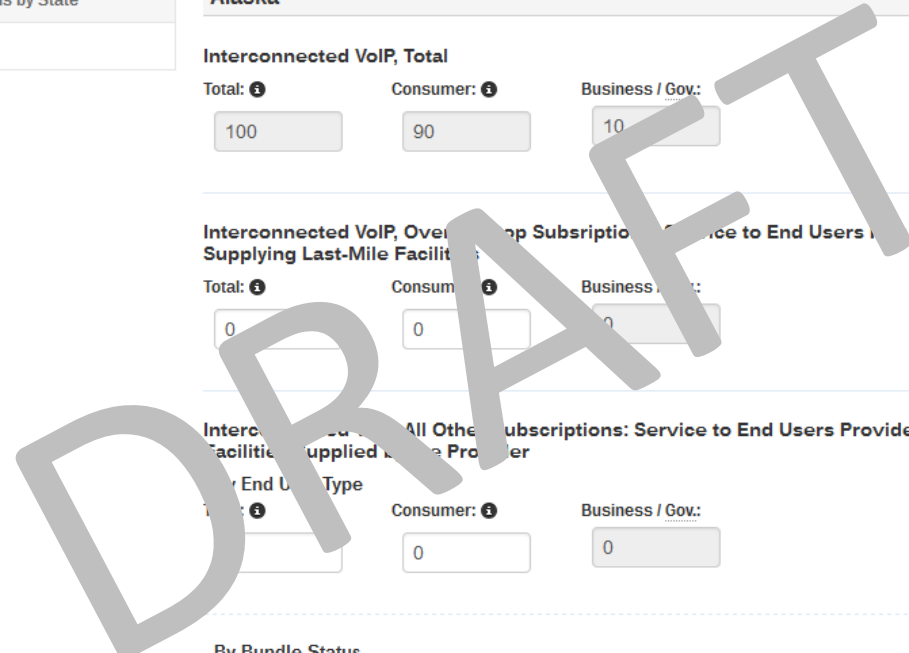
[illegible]s by State

Alaska

Interconnected VoIP, Total

Total:
100

Consumer:
90

Business / Gov.:
10

Interconnected VoIP, Over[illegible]op Subsription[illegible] Service to End Users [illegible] Supplying Last-Mile Facilit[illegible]s

Total:
0

Consum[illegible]
0

Business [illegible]:
0

Interc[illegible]ed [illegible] All Othe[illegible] ubscriptions: Service to End Users Provide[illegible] Facilitie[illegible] upplied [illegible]e Pro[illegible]er

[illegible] End U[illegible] Type

T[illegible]:

Consumer:
0

Business / Gov.:
0

By Bundle Status